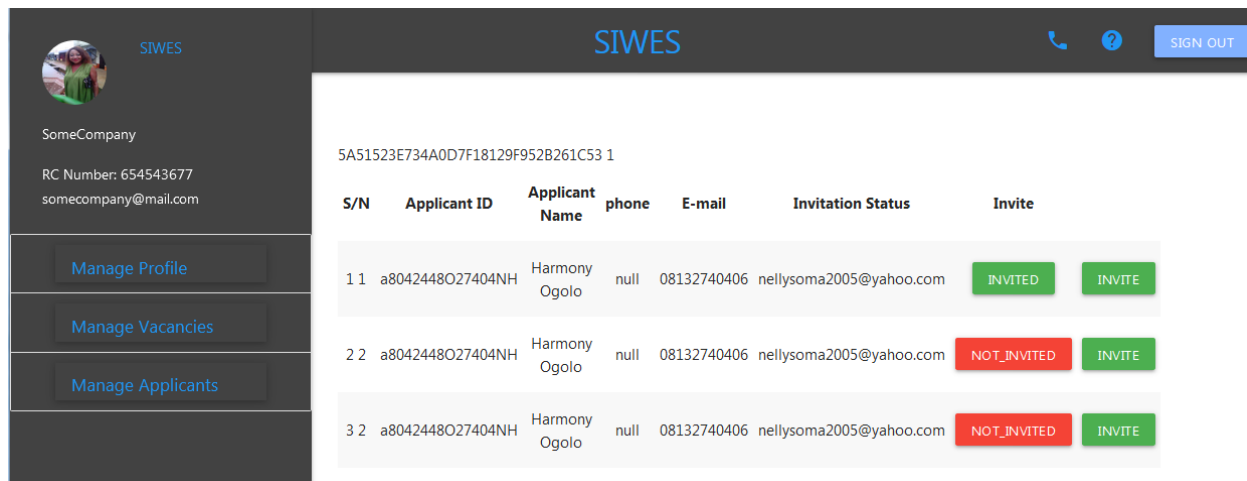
SIWES

SomeCompany

RC Number: 654543677
somecompany@mail.com

Manage Profile

Manage Vacancies

Manage Applicants

SIWES

SIGN OUT

5A51523E734A0D7F18129F952B261C53 1

| S/N | Applicant ID | Applicant Name | phone | E-mail | Invitation Status | Invite |
|---|---|---|---|---|---|---|
| 1 1 | a8042448O27404NH | Harmony Ogolo | null | 08132740406 | nellysoma2005@yahoo.com | INVITED | INVITE |
| 2 2 | a8042448O27404NH | Harmony Ogolo | null | 08132740406 | nellysoma2005@yahoo.com | NOT_INVITED | INVITE |
| 3 2 | a8042448O27404NH | Harmony Ogolo | null | 08132740406 | nellysoma2005@yahoo.com | NOT_INVITED | INVITE |